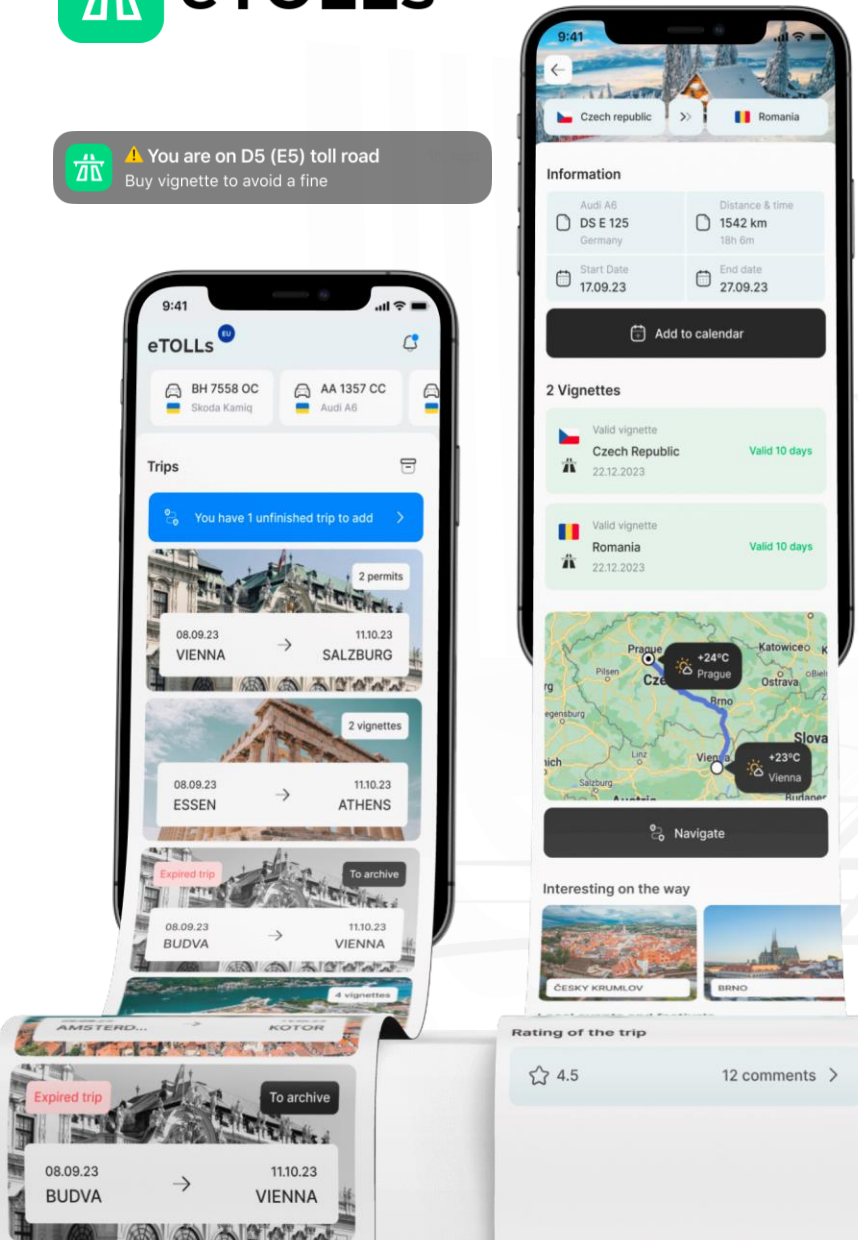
⚠️ You are on D5 (E5) toll road
Buy vignette to avoid a fine

9:41
eTOLLs EU

BH 7558 OC
Skoda Kamiq

AA 1357 CC
Audi A6

Trips

You have 1 unfinished trip to add

2 permits
08.09.23
VIENNA
11.10.23
SALZBURG

2 vignettes
08.09.23
ESSEN
11.10.23
ATHENS

Expired trip
To archive
08.09.23
BUDVA
11.10.23
VIENNA

4 vignettes
AMSTERD...
KOTOR

Expired trip
To archive
08.09.23
BUDVA
11.10.23
VIENNA

9:41
Czech republic
Romania

Information
Audi A6
DS E 125
Germany
Distance & time
1542 km
18h 6m
Start Date
17.09.23
End date
27.09.23

Add to calendar

2 Vignettes
Valid vignette
Czech Republic
22.12.2023
Valid 10 days

Valid vignette
Romania
22.12.2023
Valid 10 days

Prague
+24°C
Prague
Katowice
Pilsen
Cze
Ostrava
Brno
egensburg
Slova
Linz
Vienna
+23°C
Vienna
Salzburg
Budapes

Navigate

Interesting on the way
ČESKY KRUMLOV
BRNO

Rating of the trip
4.5
12 comments